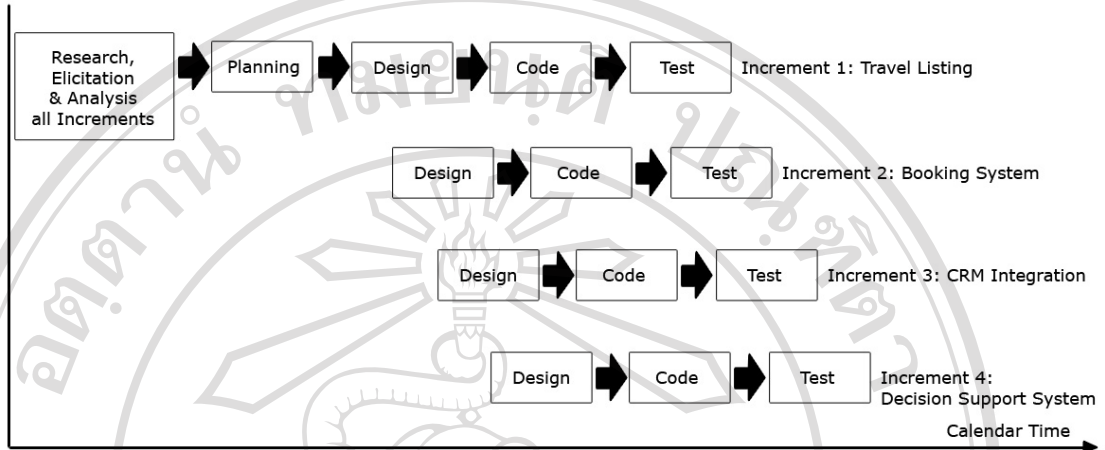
Research, Elicitation & Analysis all Increments

Planning

Design

Code

Test

Increment 1: Travel Listing

Design

Code

Test

Increment 2: Booking System

Design

Code

Test

Increment 3: CRM Integration

Design

Code

Test

Increment 4: Decision Support System

Calendar Time

ลิขสิทธิ์มหาวิทยาลัยเชียงใหม่